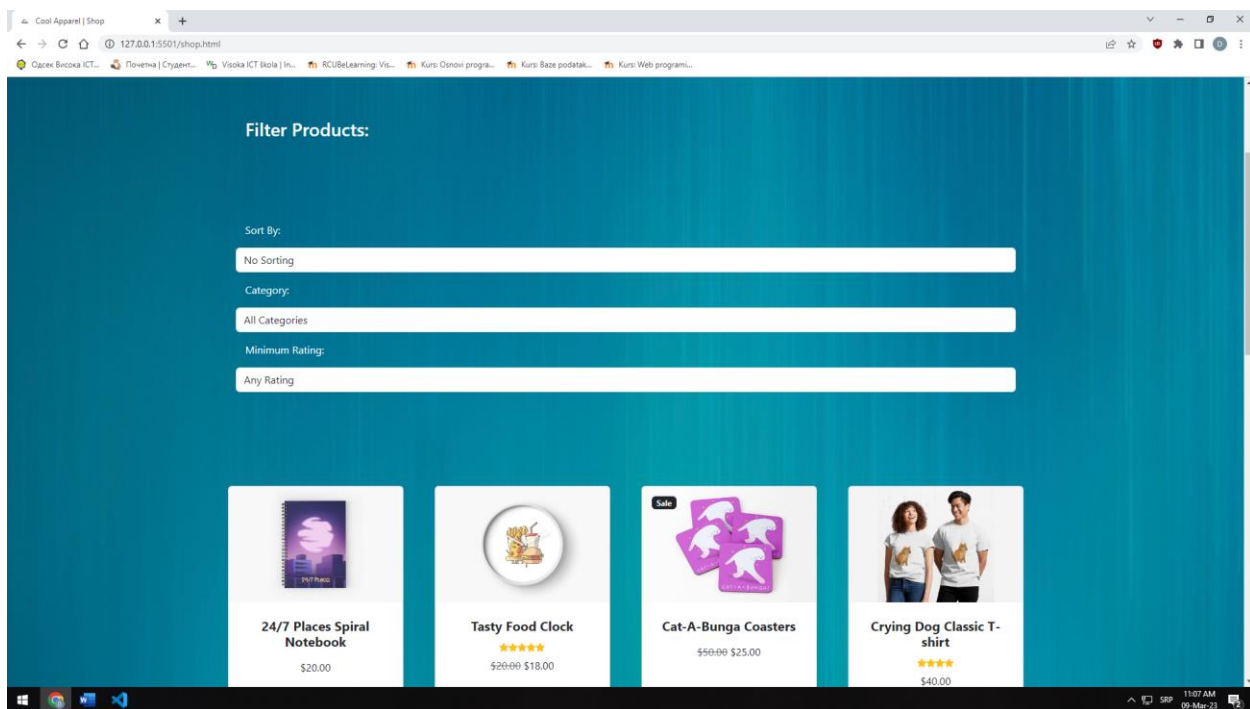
Cool Apparel | Shop

127.0.0.1:5501/shop.html

Одсек Висока ICT... Почетна | Студент... Visoka ICT škola | In... RCUBeLearning: Vis... Kurs: Osnovi progra... Kurs: Baze podatak... Kurs: Web programi...

Filter Products:

Sort By:

No Sorting

Category:

All Categories

Minimum Rating:

Any Rating

24/7 Places Spiral Notebook

$20.00

Tasty Food Clock

~~$20.00~~ $18.00

Sale

Cat-A-Bunga Coasters

~~$50.00~~ $25.00

Crying Dog Classic T-shirt

$40.00

SRP 11:07 AM 09-Mar-23